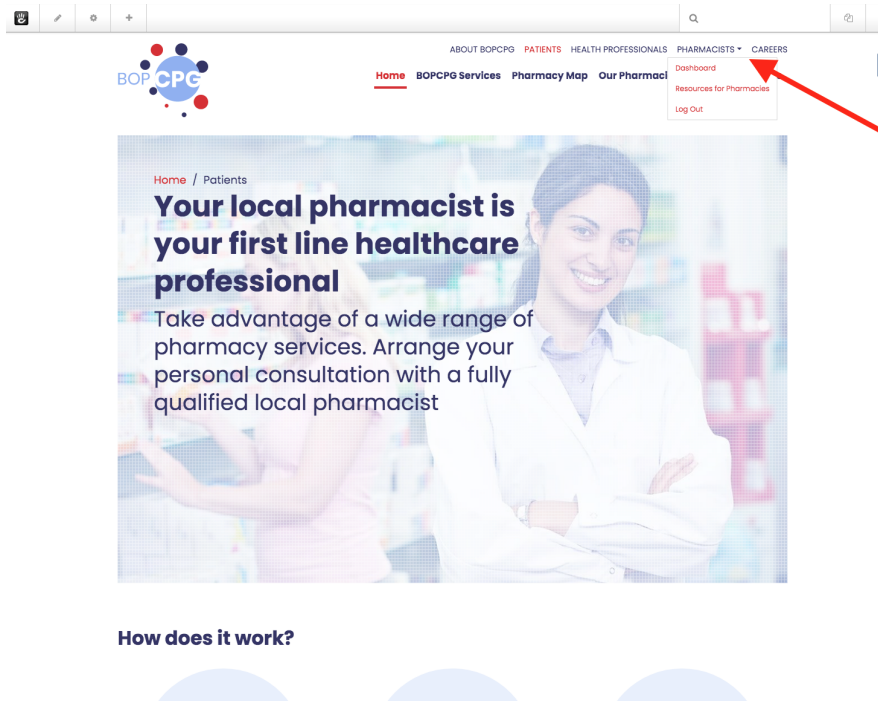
BOP CPG

ABOUT BOPCPG PATIENTS HEALTH PROFESSIONALS PHARMACISTS CAREERS

Home BOPCPG Services Pharmacy Map Our Pharmaci

Dashboard
Resources for Pharmacies
Log Out

Home / Patients

Your local pharmacist is your first line healthcare professional

Take advantage of a wide range of pharmacy services. Arrange your personal consultation with a fully qualified local pharmacist

How does it work?